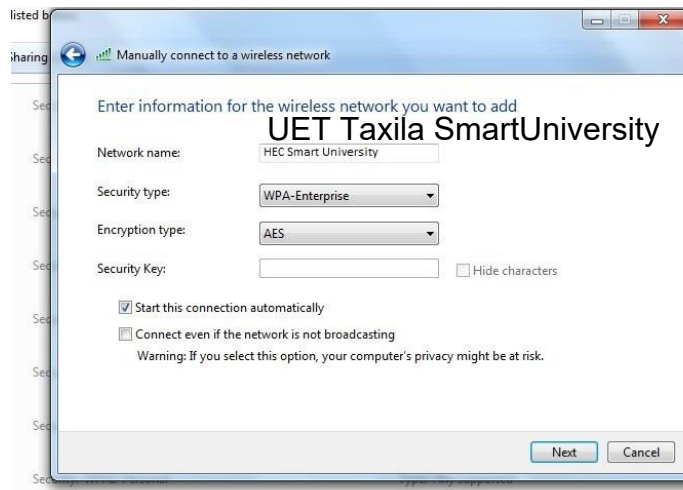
listed b

Sharing

Manually connect to a wireless network

Enter information for the wireless network you want to add

UET Taxila SmartUniversity

Network name: HEC Smart University

Security type: WPA-Enterprise

Encryption type: AES

Security Key:

Hide characters

Start this connection automatically

Connect even if the network is not broadcasting

Warning: If you select this option, your computer's privacy might be at risk.

Next

Cancel

Se

Se

Se

Se

Se

Se

Se

Se